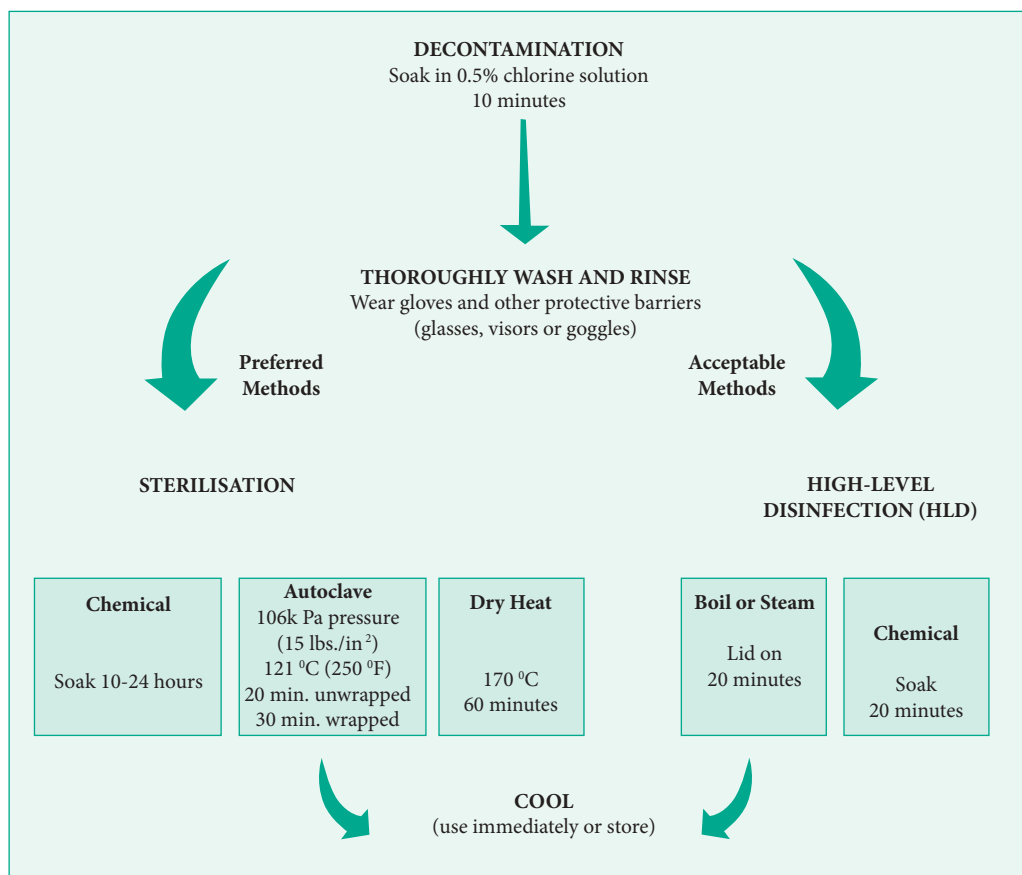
DECONTAMINATION
Soak in 0.5% chlorine solution
10 minutes

THOROUGHLY WASH AND RINSE
Wear gloves and other protective barriers
(glasses, visors or goggles)

Preferred
Methods

Acceptable
Methods

STERILISATION

HIGH-LEVEL
DISINFECTION (HLD)

Chemical

Soak 10-24 hours

Autoclave
106k Pa pressure
(15 lbs./in $^2$)
121 $^0$C (250 $^0$F)
20 min. unwrapped
30 min. wrapped

Dry Heat

170 $^0$C
60 minutes

Boil or Steam

Lid on
20 minutes

Chemical

Soak
20 minutes

COOL
(use immediately or store)